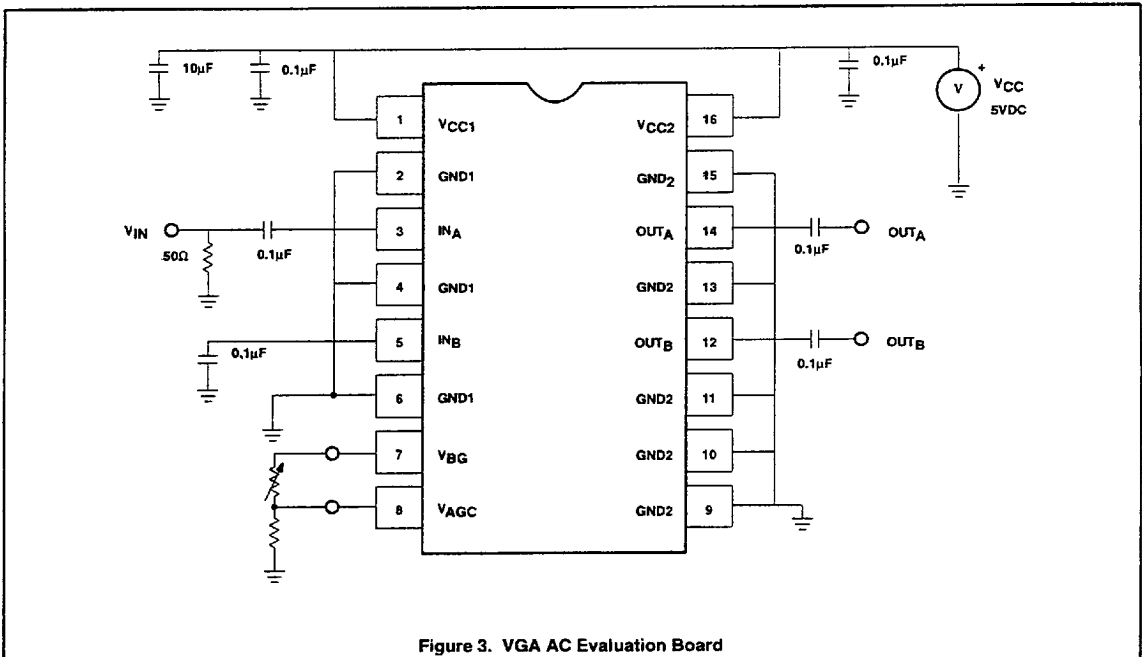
10μF
0.1μF
0.1μF
+
V
$V_{CC}$
5VDC
1
$V_{CC1}$
$V_{CC2}$
16
2
GND1
$GND_2$
15
$V_{IN}$
50Ω
0.1μF
3
$IN_A$
$OUT_A$
14
0.1μF
$OUT_A$
4
GND1
GND2
13
0.1μF
5
$IN_B$
$OUT_B$
12
0.1μF
$OUT_B$
6
GND1
GND2
11
7
$V_{BG}$
GND2
10
8
$V_{AGC}$
GND2
9

Figure 3. VGA AC Evaluation Board